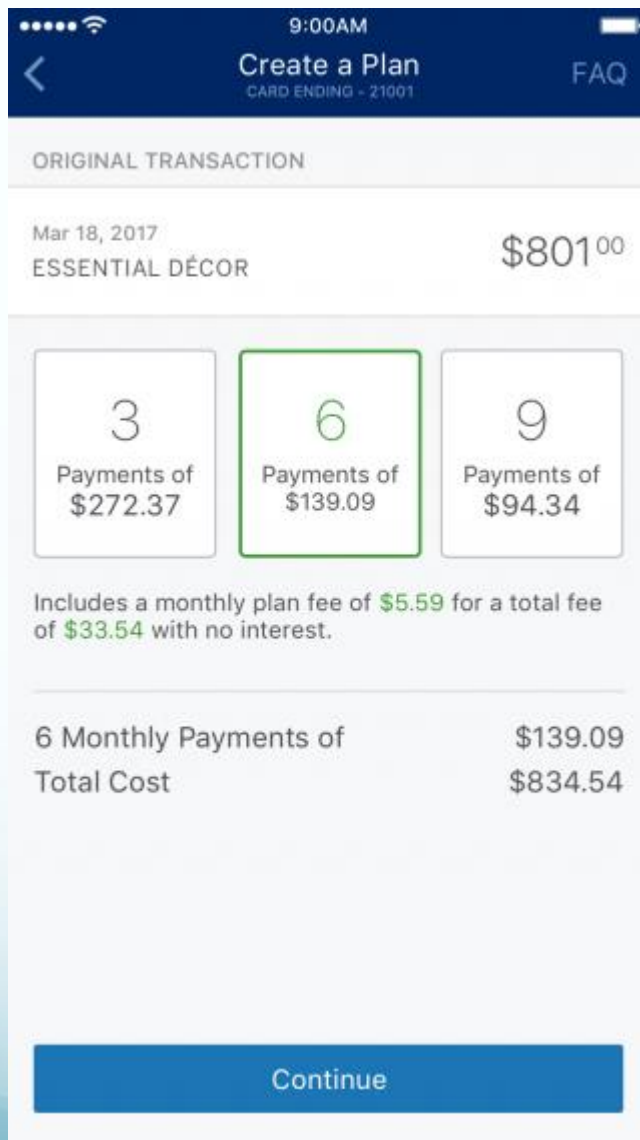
9:00AM

Create a Plan
CARD ENDING - 21001

FAQ

ORIGINAL TRANSACTION

Mar 18, 2017
ESSENTIAL DÉCOR

$801$^{00}$

3
Payments of
$272.37

6
Payments of
$139.09

9
Payments of
$94.34

Includes a monthly plan fee of $5.59 for a total fee of $33.54 with no interest.

| 6 Monthly Payments of | $139.09 |
|---|---|
| Total Cost | $834.54 |

Continue